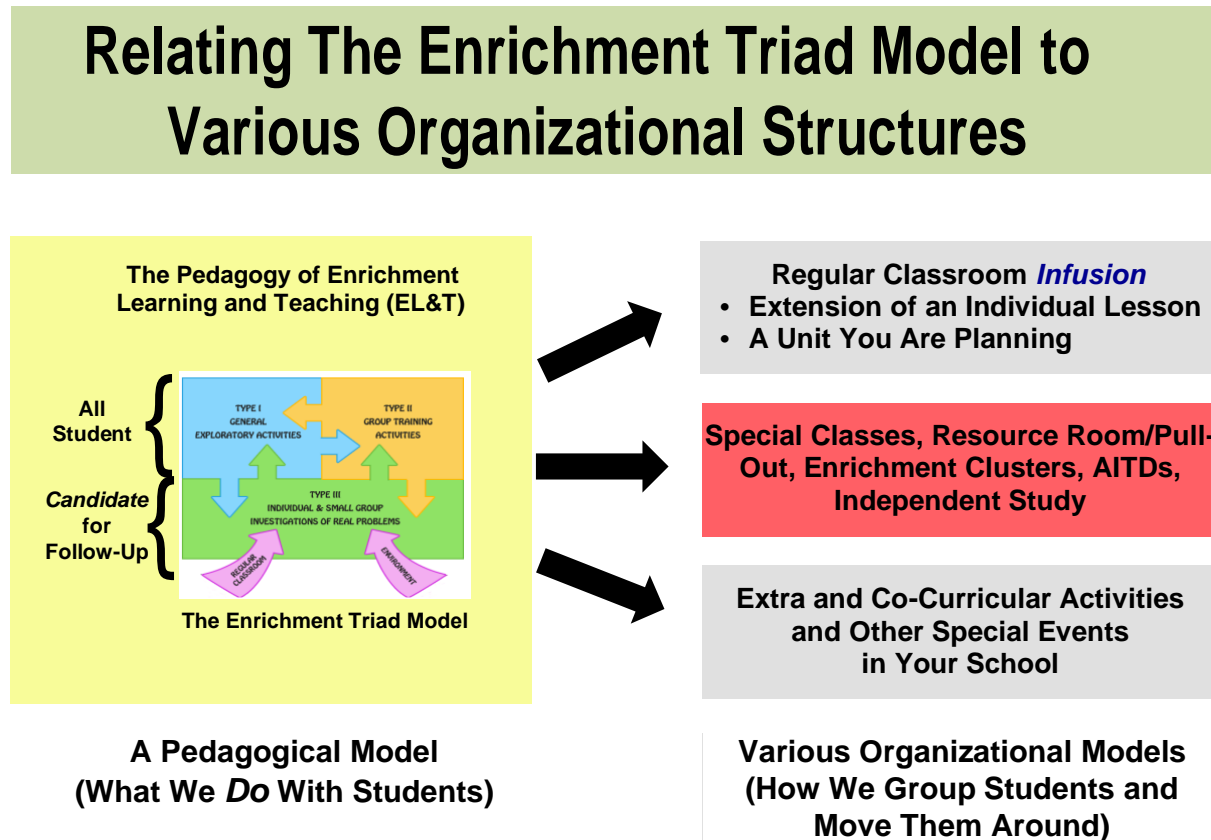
Relating The Enrichment Triad Model to Various Organizational Structures

The Pedagogy of Enrichment Learning and Teaching (EL&T)

All Student

Candidate for Follow-Up

TYPE I GENERAL EXPLORATORY ACTIVITIES

TYPE II GROUP TRAINING ACTIVITIES

TYPE III INDIVIDUAL & SMALL GROUP INVESTIGATIONS OF REAL PROBLEMS

REGULAR CLASSROOM

ENVIRONMENT

The Enrichment Triad Model

Regular Classroom *Infusion*
• Extension of an Individual Lesson
• A Unit You Are Planning

Special Classes, Resource Room/Pull-Out, Enrichment Clusters, AITDs, Independent Study

Extra and Co-Curricular Activities and Other Special Events in Your School

A Pedagogical Model (What We *Do* With Students)

Various Organizational Models (How We Group Students and Move Them Around)